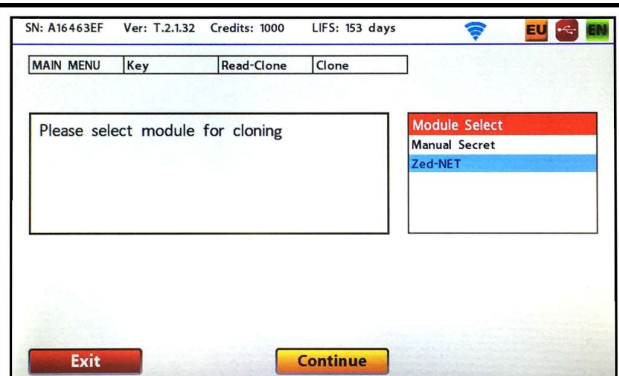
SN: A16463EF Ver: T.2.1.32 Credits: 1000 LIFS: 153 days

EU EN

| MAIN MENU | Key | Read-Clone | Clone |
|---|---|---|---|

Please select module for cloning

Module Select
Manual Secret
Zed-NET

Exit

Continue